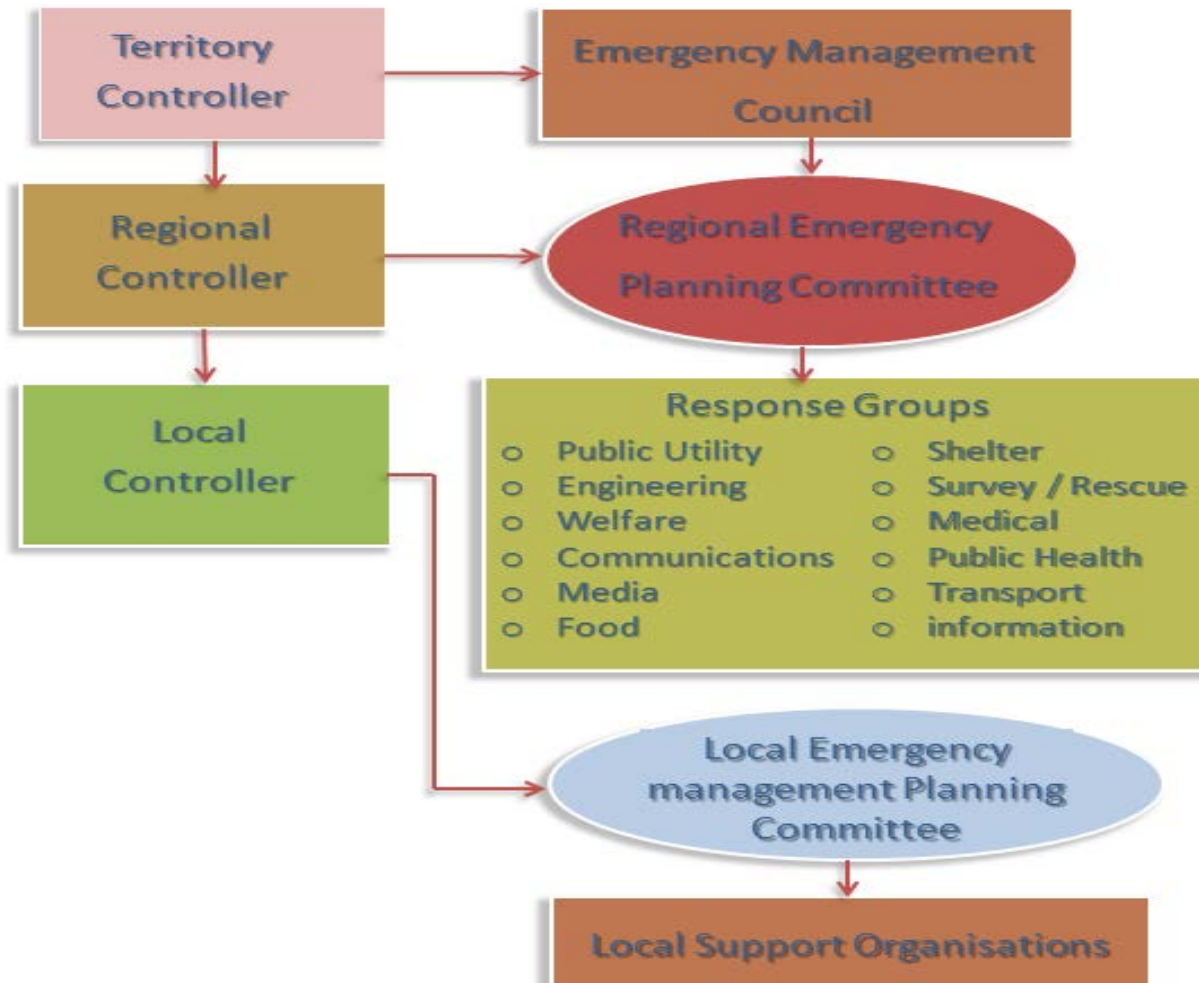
Territory Controller

Emergency Management Council

Regional Controller

Regional Emergency Planning Committee

Local Controller

Response Groups

- Public Utility
- Engineering
- Welfare
- Communications
- Media
- Food

- Shelter
- Survey / Rescue
- Medical
- Public Health
- Transport
- information

Local Emergency management Planning Committee

Local Support Organisations